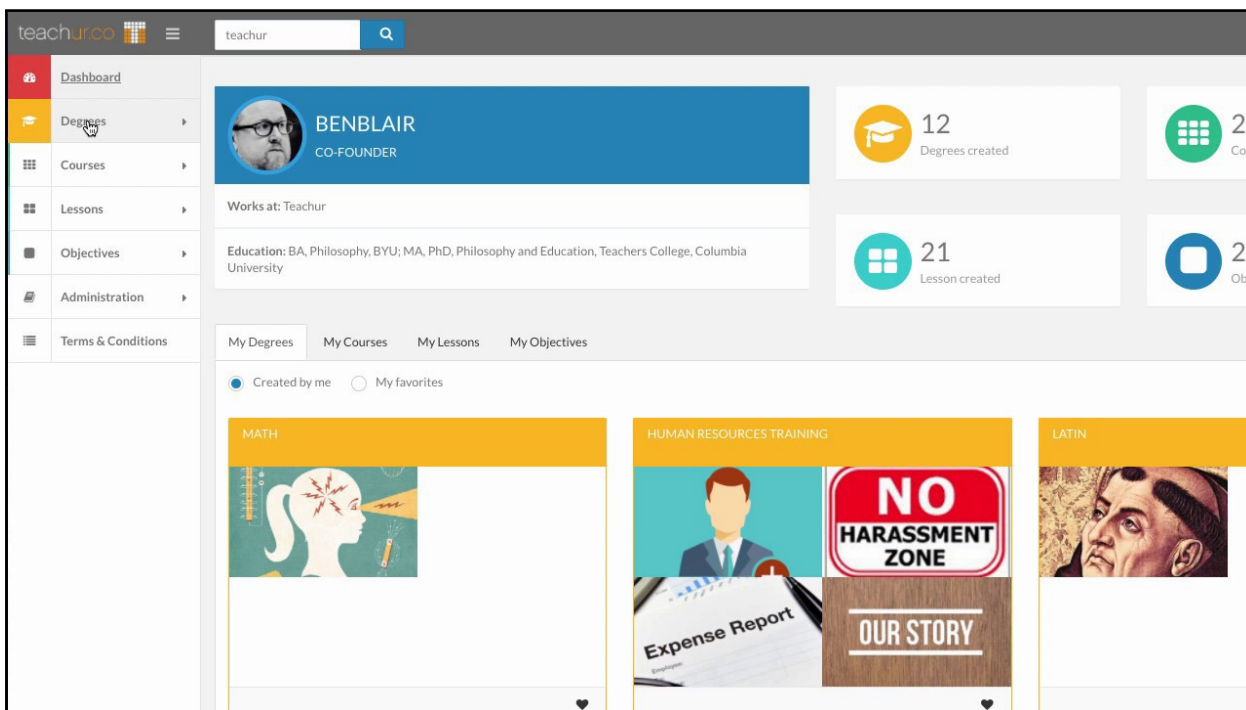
teachur.co

teachur

Dashboard

Degrees

Courses

Lessons

Objectives

Administration

Terms & Conditions

BENBLAIR
CO-FOUNDER

Works at: Teachur

Education: BA, Philosophy, BYU; MA, PhD, Philosophy and Education, Teachers College, Columbia University

12
Degrees created

2
Co

21
Lesson created

2
Ob

My Degrees | My Courses | My Lessons | My Objectives

Created by me
My favorites

MATH

HUMAN RESOURCES TRAINING

NO HARASSMENT ZONE

Expense Report

OUR STORY

LATIN